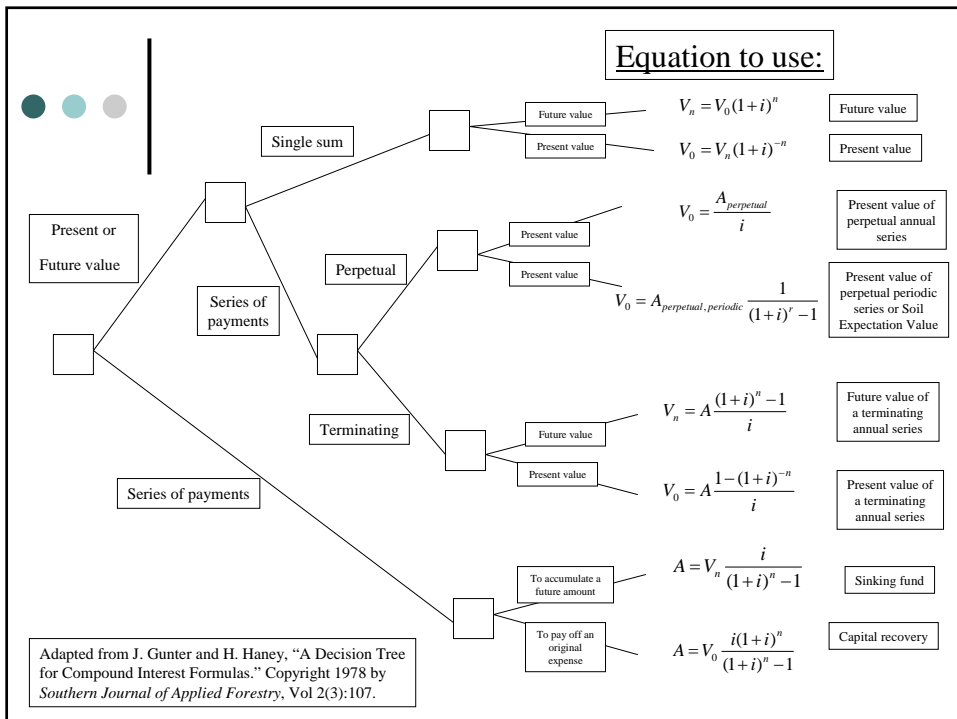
Equation to use:

Present or

Future value

Single sum

Future value

$V_n = V_0(1+i)^n$

Future value

Present value

$V_0 = V_n(1+i)^{-n}$

Present value

Series of payments

Perpetual

Present value

$V_0 = \frac{A_{perpetual}}{i}$

Present value of perpetual annual series

Present value

$V_0 = A_{perpetual,periodic}\frac{1}{(1+i)^r - 1}$

Present value of perpetual periodic series or Soil Expectation Value

Terminating

Future value

$V_n = A\frac{(1+i)^n - 1}{i}$

Future value of a terminating annual series

Present value

$V_0 = A\frac{1-(1+i)^{-n}}{i}$

Present value of a terminating annual series

Series of payments

To accumulate a future amount

$A = V_n\frac{i}{(1+i)^n - 1}$

Sinking fund

To pay off an original expense

$A = V_0\frac{i(1+i)^n}{(1+i)^n - 1}$

Capital recovery

Adapted from J. Gunter and H. Haney, "A Decision Tree for Compound Interest Formulas." Copyright 1978 by Southern Journal of Applied Forestry, Vol 2(3):107.